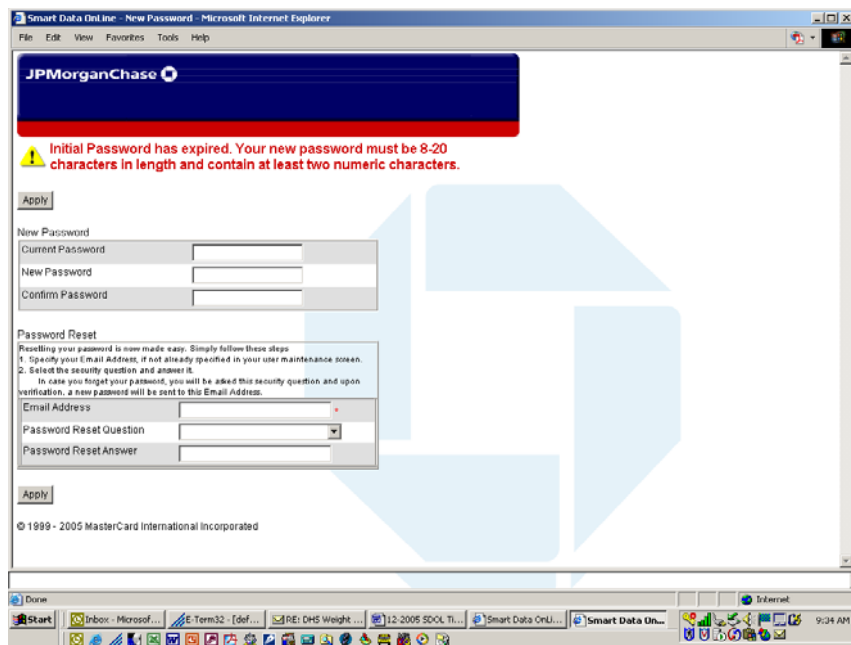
Smart Data OnLine - New Password - Microsoft Internet Explorer

File Edit View Favorites Tools Help

JPMorganChase

Initial Password has expired. Your new password must be 8-20 characters in length and contain at least two numeric characters.

Apply

New Password

| Current Password | |
|---|---|
| New Password | |
| Confirm Password | |

Password Reset

Resetting your password is now made easy. Simply follow these steps
1. Specify your Email Address, if not already specified in your user maintenance screen.
2. Select the security question and answer it.
In case you forget your password, you will be asked this security question and upon verification, a new password will be sent to this Email Address.

| Email Address | * |
|---|---|
| Password Reset Question | |
| Password Reset Answer | |

Apply

© 1999 - 2005 MasterCard International Incorporated

Done

Internet

Start | Inbox - Microsof... | E-Term32 - [def... | RE: DHS Weight ... | 12-2005 SDOL Ti... | Smart Data OnLi... | Smart Data On...

9:34 AM